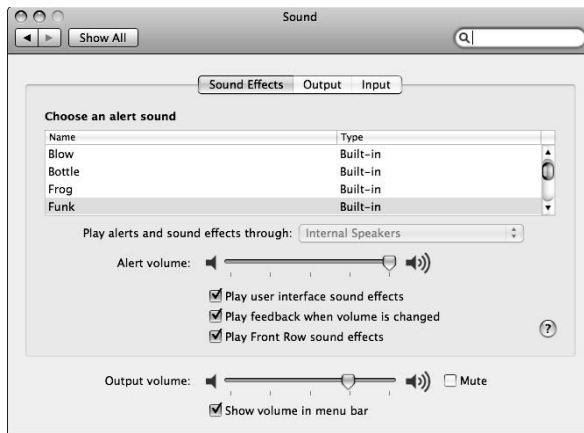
Sound

Show All

Sound Effects Output Input

Choose an alert sound

| Name | Type |
|---|---|
| Blow | Built-in |
| Bottle | Built-in |
| Frog | Built-in |
| Funk | Built-in |

Play alerts and sound effects through: Internal Speakers

Alert volume:

Play user interface sound effects

Play feedback when volume is changed

Play Front Row sound effects

?

Output volume:

Mute

Show volume in menu bar